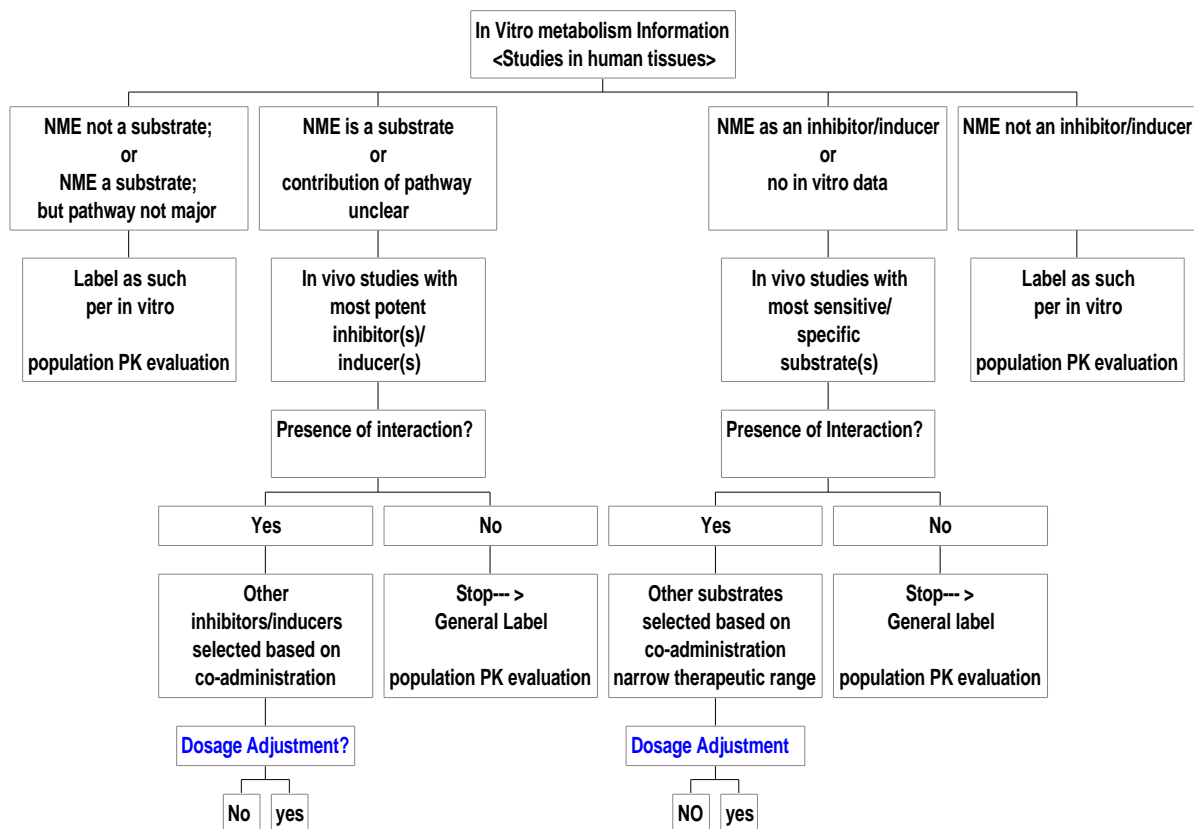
In Vitro metabolism Information
<Studies in human tissues>

NME not a substrate;
or
NME a substrate;
but pathway not major

Label as such
per in vitro

population PK evaluation

NME is a substrate
or
contribution of pathway unclear

In vivo studies with most potent inhibitor(s)/ inducer(s)

Presence of interaction?

Yes

Other inhibitors/inducers selected based on co-administration

Dosage Adjustment?

No

yes

No

Stop--- > General Label

population PK evaluation

NME as an inhibitor/inducer
or
no in vitro data

In vivo studies with most sensitive/ specific substrate(s)

Presence of Interaction?

Yes

Other substrates selected based on co-administration narrow therapeutic range

Dosage Adjustment

NO

yes

No

Stop--- > General label

population PK evaluation

NME not an inhibitor/inducer

Label as such
per in vitro

population PK evaluation